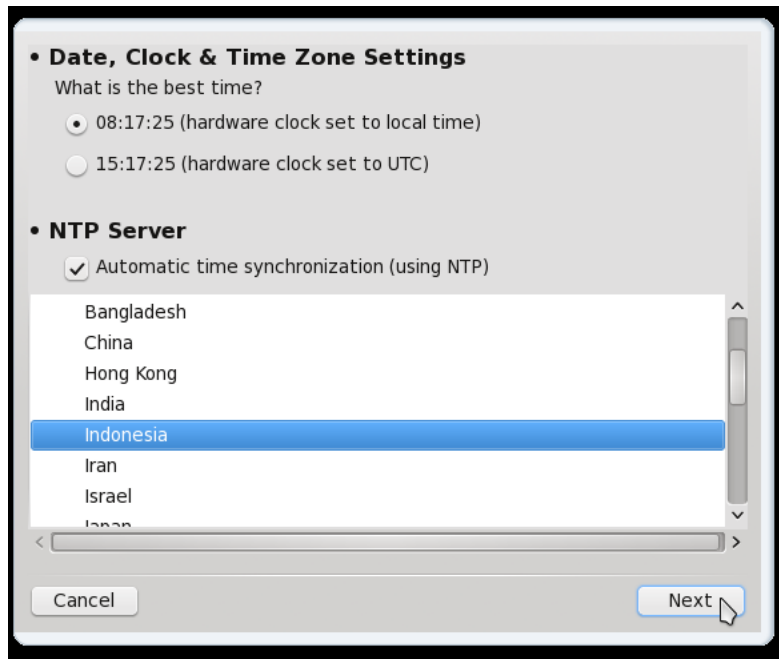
• Date, Clock & Time Zone Settings

What is the best time?

08:17:25 (hardware clock set to local time)

15:17:25 (hardware clock set to UTC)

• NTP Server

Automatic time synchronization (using NTP)

Bangladesh
China
Hong Kong
India
Indonesia
Iran
Israel
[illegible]

Cancel

Next